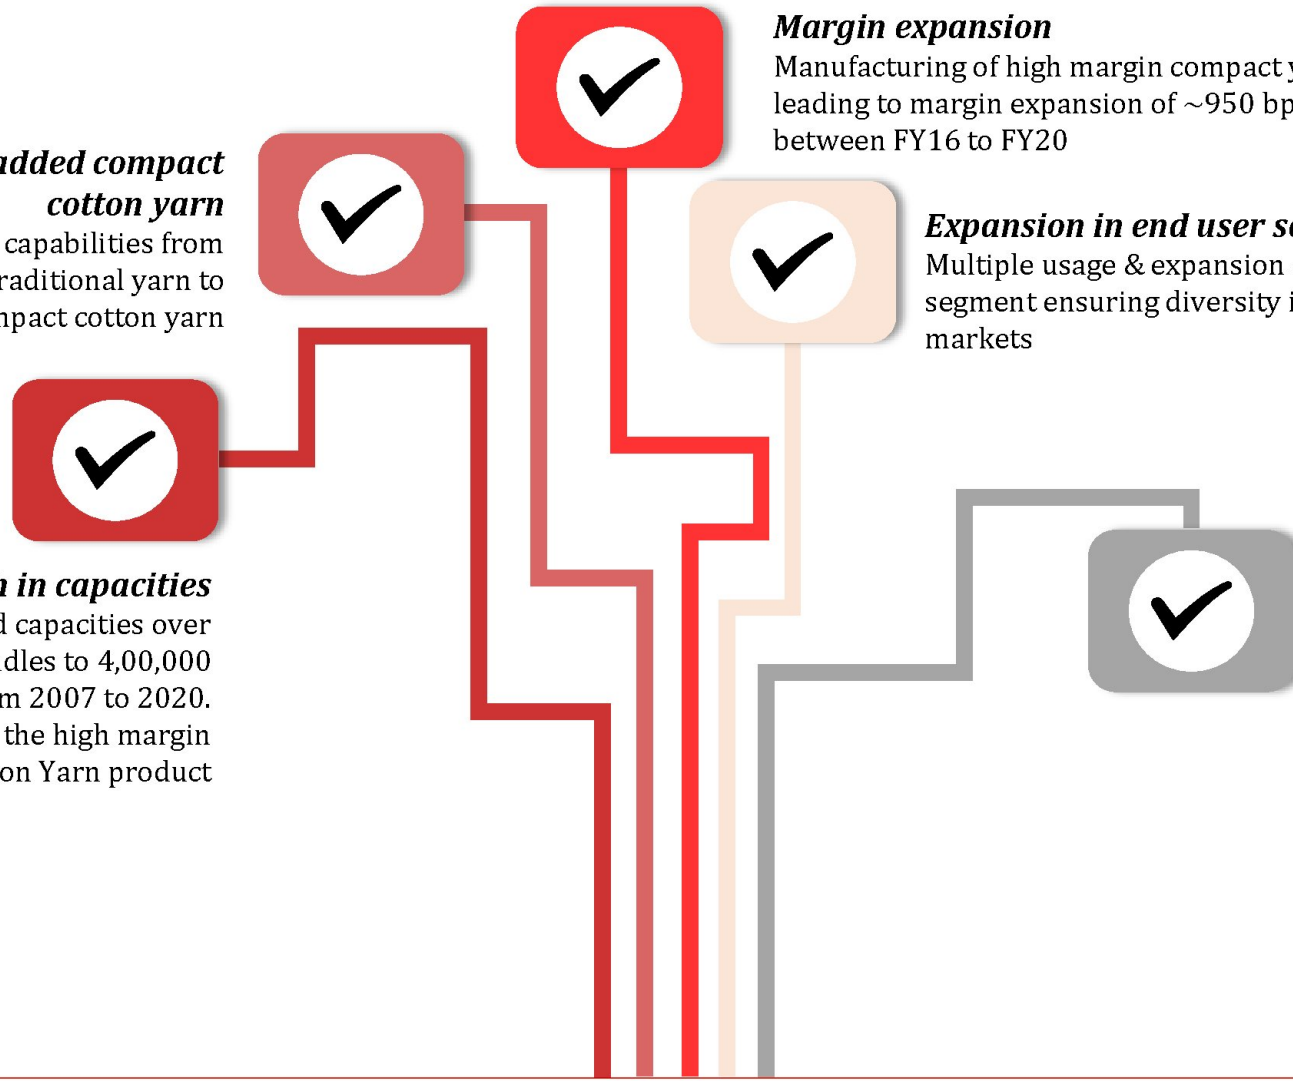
Margin expansion
Manufacturing of high margin compact y
leading to margin expansion of ~950 bp
between FY16 to FY20

added compact cotton yarn
capabilities from
raditional yarn to
npact cotton yarn

Expansion in end user se
Multiple usage & expansion
segment ensuring diversity i
markets

n in capacities
d capacities over
dles to 4,00,000
m 2007 to 2020.
the high margin
on Yarn product